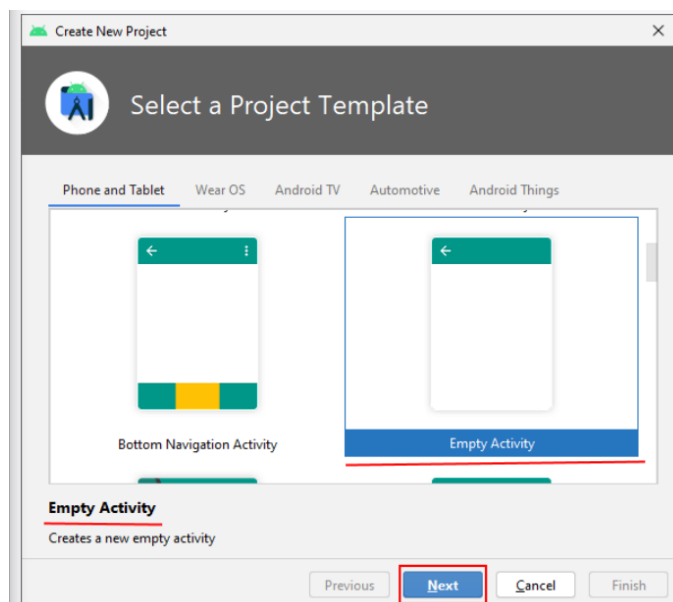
Create New Project
×
Select a Project Template
Phone and Tablet
Wear OS
Android TV
Automotive
Android Things
Bottom Navigation Activity
Empty Activity
Empty Activity
Creates a new empty activity
Previous
Next
Cancel
Finish